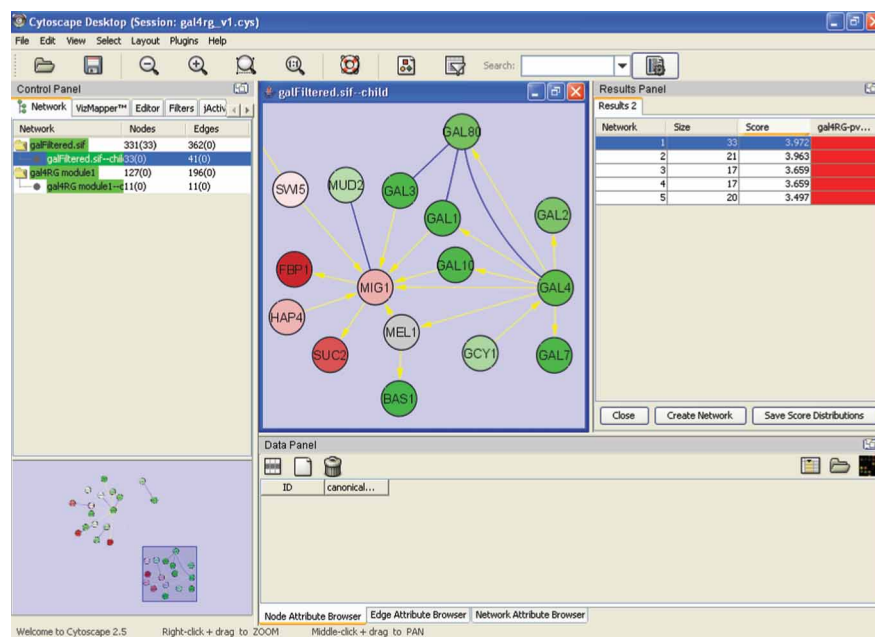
Cytoscape Desktop (Session: gal4rg_v1.cys)

File Edit View Select Layout Plugins Help

Search:

Control Panel

Network VizMapper™ Editor Filters jActiv

| Network | Nodes | Edges |
|---|---|---|
| galFiltered.sif | 331(33) | 362(0) |
| galFiltered.sif--chil | 33(0) | 41(0) |
| gal4RG module1 | 127(0) | 196(0) |
| gal4RG module1--c | 11(0) | 11(0) |

galFiltered.sif--child

GAL80
SWI5
MUD2
GAL3
GAL1
GAL2
FBP1
GAL10
MIG1
GAL4
HAP4
MEL1
SUC2
GCY1
GAL7
BAS1

Results Panel

Results 2

| Network | Size | Score | gal4RG-pv... |
|---|---|---|---|
| 1 | 33 | 3.972 | |
| 2 | 21 | 3.963 | |
| 3 | 17 | 3.659 | |
| 4 | 17 | 3.659 | |
| 5 | 20 | 3.497 | |

Close Create Network Save Score Distributions

Data Panel

| ID | canonical... |
|---|---|

Node Attribute Browser Edge Attribute Browser Network Attribute Browser

Welcome to Cytoscape 2.5 Right-click + drag to ZOOM Middle-click + drag to PAN